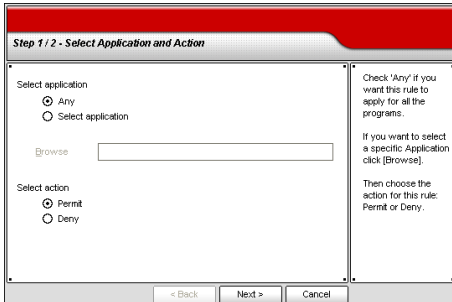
Step 1 / 2 - Select Application and Action

Select application

Any

Select application

Browse

Select action

Permit

Deny

Check 'Any' if you want this rule to apply for all the programs.

If you want to select a specific Application click [Browse].

Then choose the action for this rule: Permit or Deny.

< Back

Next >

Cancel